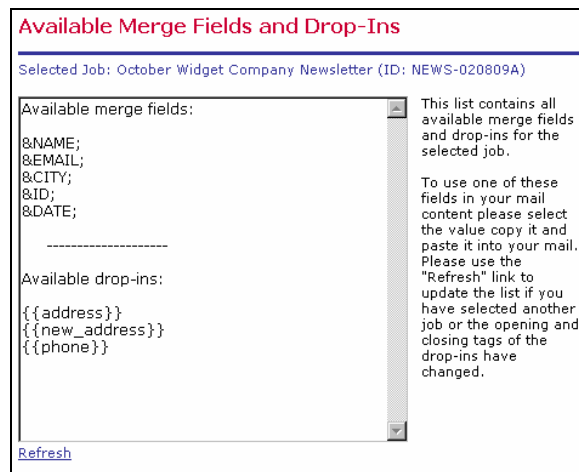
Available Merge Fields and Drop-Ins

Selected Job: October Widget Company Newsletter (ID: NEWS-020809A)

Available merge fields:

&NAME;
&EMAIL;
&CITY;
&ID;
&DATE;

--------------------

Available drop-ins:

{{address}}
{{new_address}}
{{phone}}

This list contains all available merge fields and drop-ins for the selected job.

To use one of these fields in your mail content please select the value copy it and paste it into your mail. Please use the "Refresh" link to update the list if you have selected another job or the opening and closing tags of the drop-ins have changed.

Refresh